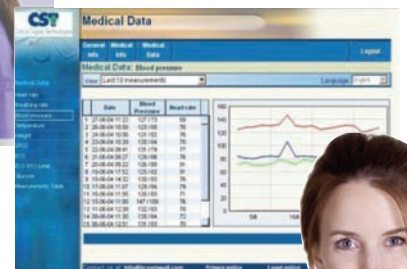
CST
Medical Data
General info
Medical info
Medical Data
Logout
Medical Data
Heart rate
Breathing rate
Blood pressure
Temperature
Weight
SPO2
ECG 12 Lead
Glucose
Measurements Table
Medical Data: Blood pressure
View Last 10 measurements
Language English

| | Date | Blood Pressure | Heart rate |
|---|---|---|---|
| 1 | 27-06-04 11:22 | 127 / 73 | 59 |
| 2 | 26-06-04 10:59 | 125 / 68 | 79 |
| 3 | 25-06-04 10:59 | 128 / 68 | 76 |
| 4 | 23-06-04 10:29 | 123 / 68 | 75 |
| 5 | 22-06-04 11:18 | 124 / 68 | 76 |
| 6 | 21-06-04 09:27 | 124 / 66 | 78 |
| 7 | 20-06-04 09:59 | 125 / 68 | 78 |
| 8 | 19-06-04 17:52 | 125 / 62 | 81 |
| 9 | 18-06-04 14:32 | 123 / 68 | 79 |
| 10 | 17-06-04 11:57 | 126 / 66 | 76 |
| 11 | 16-06-04 11:30 | 126 / 68 | 76 |
| 12 | 15-06-04 11:30 | 147 / 108 | 76 |
| 13 | 14-06-04 11:30 | 128 / 68 | 76 |
| 14 | 13-06-04 11:30 | 130 / 84 | 72 |
| 15 | 11-06-04 12:31 | 131 / 53 | 80 |

160
140
120
100
80
60
40
20
0
5/6
16/6
Contact us at: info@cstmed.com Privacy notice Legal notice